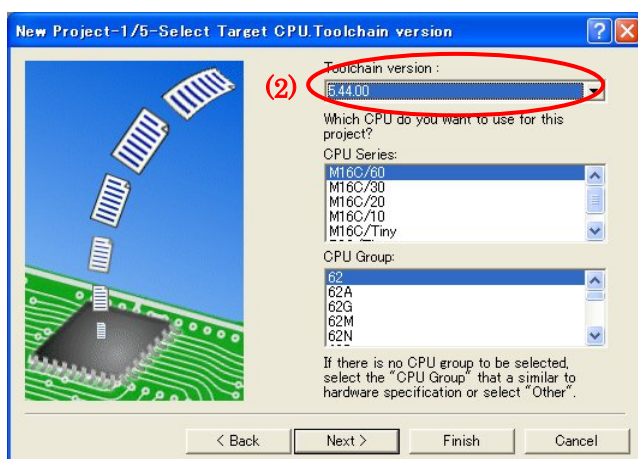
New Project-1/5-Select Target CPU.Toolchain version

(2)

Toolchain version :

5.44.00

Which CPU do you want to use for this project?

CPU Series:

M16C/60
M16C/30
M16C/20
M16C/10
M16C/Tiny

CPU Group:

62
62A
62G
62M
62N

If there is no CPU group to be selected, select the "CPU Group" that a similar to hardware specification or select "Other".

< Back

Next >

Finish

Cancel